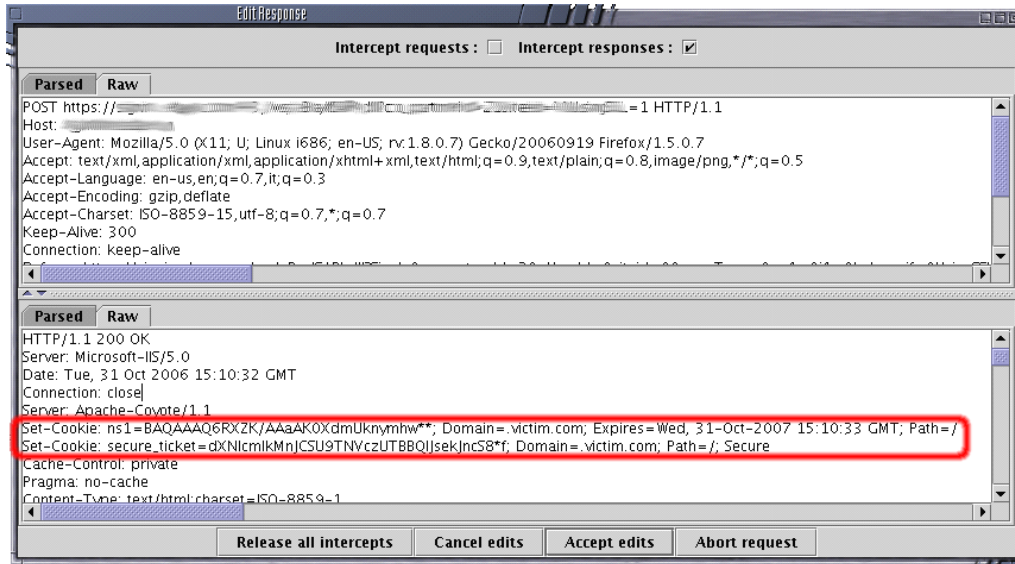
Edit Response

Intercept requests : Intercept responses : ✔

Parsed Raw

POST https://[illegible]=1 HTTP/1.1
Host: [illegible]
User-Agent: Mozilla/5.0 (X11; U; Linux i686; en-US; rv:1.8.0.7) Gecko/20060919 Firefox/1.5.0.7
Accept: text/xml,application/xml,application/xhtml+xml,text/html;q=0.9,text/plain;q=0.8,image/png,*/*;q=0.5
Accept-Language: en-us,en;q=0.7,it;q=0.3
Accept-Encoding: gzip,deflate
Accept-Charset: ISO-8859-15,utf-8;q=0.7,*;q=0.7
Keep-Alive: 300
Connection: keep-alive
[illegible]

Parsed Raw

HTTP/1.1 200 OK
Server: Microsoft-IIS/5.0
Date: Tue, 31 Oct 2006 15:10:32 GMT
Connection: close
Server: Apache-Coyote/1.1
Set-Cookie: ns1=BAQAAAQ6RXZK/AAaAK0XdmUknymhw**; Domain=.victim.com; Expires=Wed, 31-Oct-2007 15:10:33 GMT; Path=/
Set-Cookie: secure_ticket=dXNlcmlkMnJCSU9TNVczUTBBQlJsekJncS8*f; Domain=.victim.com; Path=/; Secure
Cache-Control: private
Pragma: no-cache
Content-Type: text/html;charset=ISO-8859-1

Release all intercepts Cancel edits Accept edits Abort request